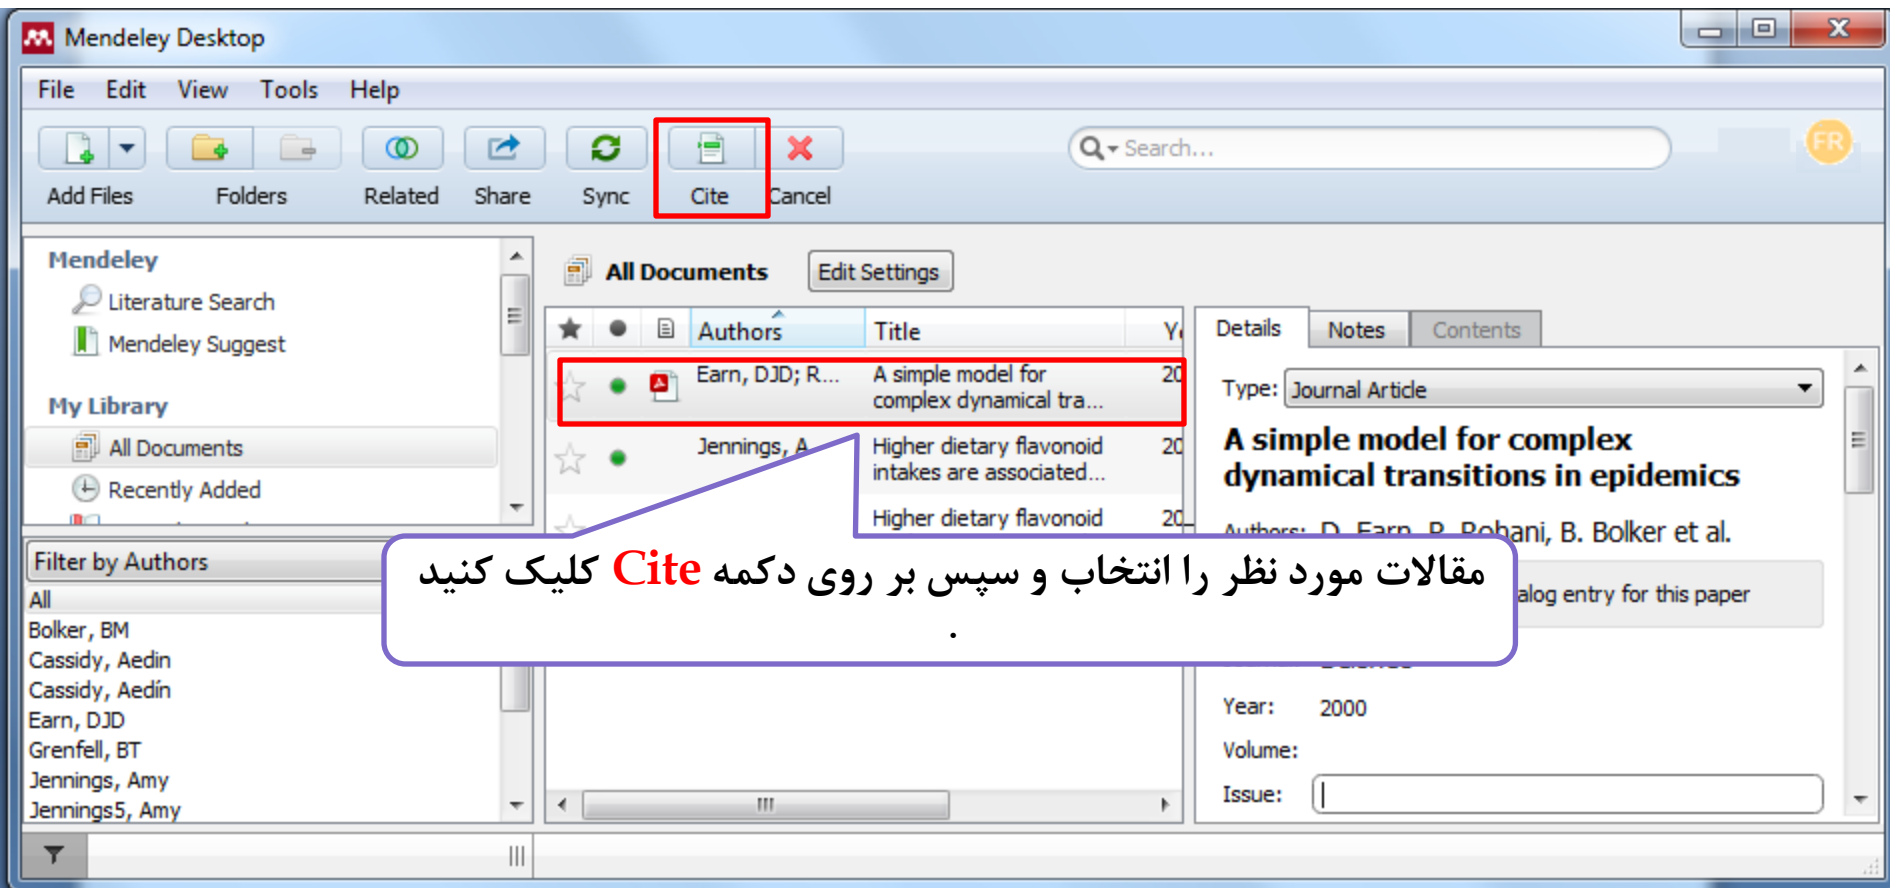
Mendeley Desktop

File Edit View Tools Help

Add Files Folders Related Share Sync Cite Cancel

Search...

FR

Mendeley
Literature Search
Mendeley Suggest

My Library
All Documents
Recently Added

Filter by Authors
All
Bolker, BM
Cassidy, Aedin
Cassidy, Aedín
Earn, DJD
Grenfell, BT
Jennings, Amy
Jennings5, Amy

All Documents Edit Settings

| | | | Authors | Title | Y |
|---|---|---|---|---|---|
| | | | Earn, DJD; R... | A simple model for complex dynamical tra... | 20 |
| | | | Jennings, A | Higher dietary flavonoid intakes are associated... | 20 |
| | | | | Higher dietary flavonoid | 20 |

Details Notes Contents

Type: Journal Article

A simple model for complex dynamical transitions in epidemics

Authors: D. Earn, P. Rohani, B. Bolker et al.

alog entry for this paper

مقالات مورد نظر را انتخاب و سپس بر روی دکمه Cite کلیک کنید .

Year: 2000
Volume:
Issue: